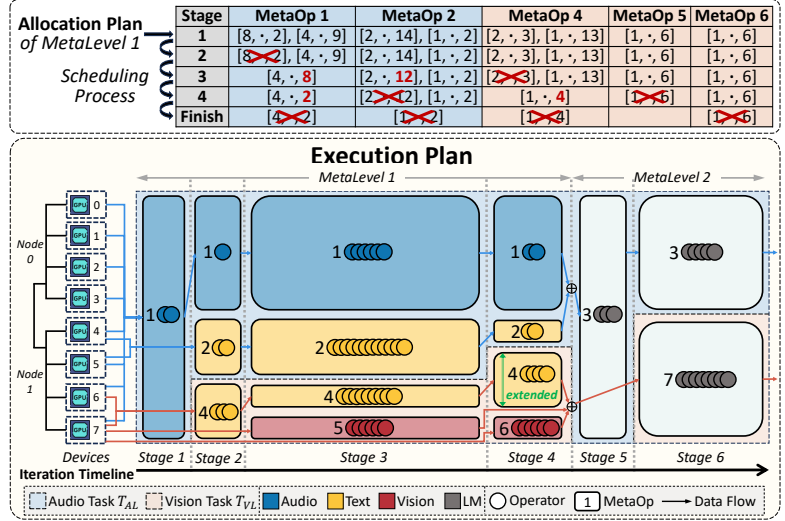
Allocation Plan of MetaLevel 1

Scheduling Process

| Stage | MetaOp 1 | MetaOp 2 | MetaOp 4 | MetaOp 5 | MetaOp 6 |
|---|---|---|---|---|---|
| 1 | [8, ·, 2], [4, ·, 9] | [2, ·, 14], [1, ·, 2] | [2, ·, 3], [1, ·, 13] | [1, ·, 6] | [1, ·, 6] |
| 2 | [8, ·, 2], [4, ·, 9] | [2, ·, 14], [1, ·, 2] | [2, ·, 3], [1, ·, 13] | [1, ·, 6] | [1, ·, 6] |
| 3 | [4, ·, 8] | [2, ·, 12], [1, ·, 2] | [2, ·, 3], [1, ·, 13] | [1, ·, 6] | [1, ·, 6] |
| 4 | [4, ·, 2] | [2, ·, 2], [1, ·, 2] | [1, ·, 4] | [1, ·, 6] | [1, ·, 6] |
| Finish | [4, ·, 2] | [1, ·, 2] | [1, ·, 4] | | [1, ·, 6] |

Execution Plan

MetaLevel 1

MetaLevel 2

Node 0
Node 1

GPU 0
GPU 1
GPU 2
GPU 3
GPU 4
GPU 5
GPU 6
GPU 7

1 1 1 1 3
2 2 2 3
4 4 4 7
5 6

extended

Devices
Stage 1 Stage 2 Stage 3 Stage 4 Stage 5 Stage 6

Iteration Timeline

Audio Task $T_{AL}$ Vision Task $T_{VL}$ Audio Text Vision LM Operator 1 MetaOp Data Flow